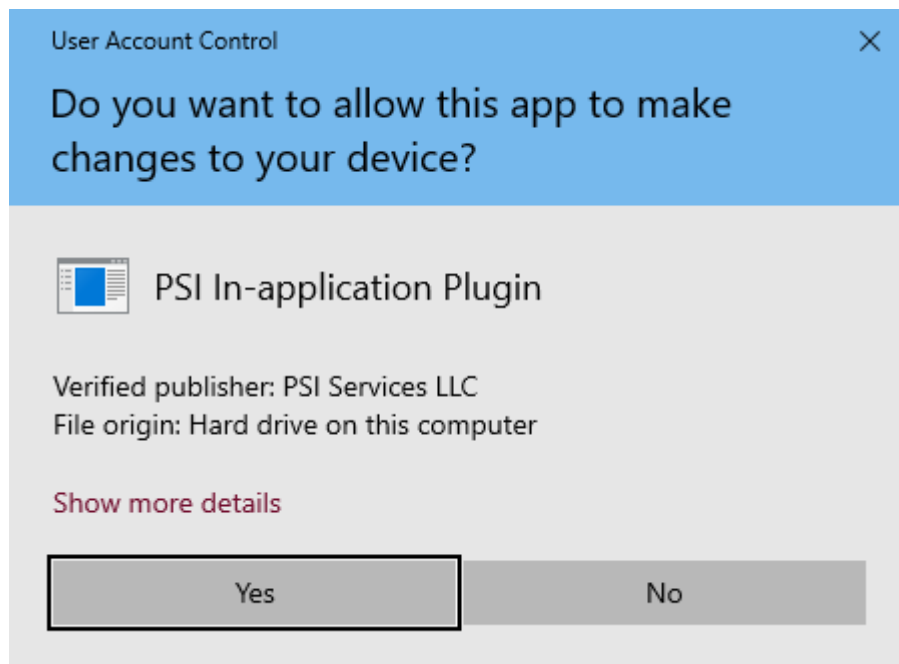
User Account Control

×

Do you want to allow this app to make changes to your device?

PSI In-application Plugin

Verified publisher: PSI Services LLC
File origin: Hard drive on this computer

Show more details

Yes

No